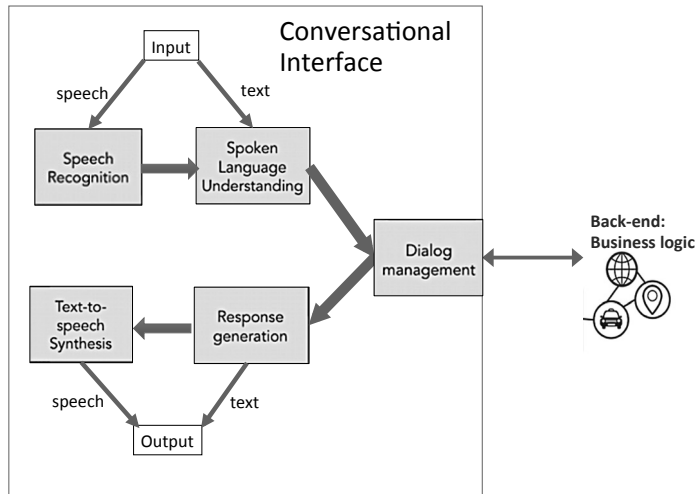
Conversational Interface

Input

speech

text

Speech Recognition

Spoken Language Understanding

Dialog management

Back-end: Business logic

Text-to-speech Synthesis

Response generation

speech

text

Output